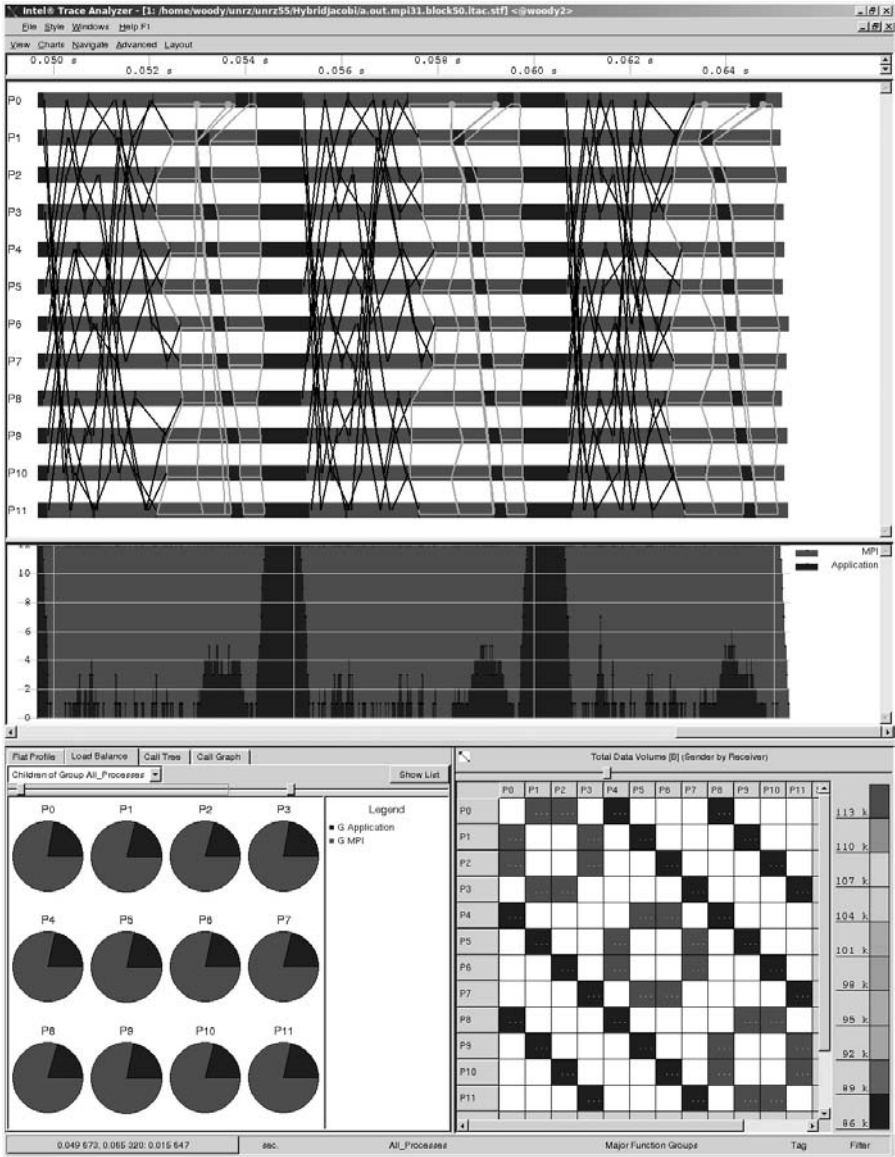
Intel® Trace Analyzer - [1: /home/woody/unrz/unrz55/HybridJacobi/a.out.mpi31.block50.itac.stf] <@woody2>

File Style Windows Help F1

View Charts Navigate Advanced Layout

0.050 s 0.052 s 0.054 s 0.056 s 0.058 s 0.060 s 0.062 s 0.064 s

P0
P1
P2
P3
P4
P5
P6
P7
P8
P9
P10
P11

10
8
6
4
2
0

MPI
Application

Flat Profile Load Balance Call Tree Call Graph

Children of Group All_Processes

Show List

P0 P1 P2 P3
P4 P5 P6 P7
P8 P9 P10 P11

Legend
G Application
G MPI

Total Data Volume [B] (Sender by Receiver)

| | P0 | P1 | P2 | P3 | P4 | P5 | P6 | P7 | P8 | P9 | P10 | P11 |
|---|---|---|---|---|---|---|---|---|---|---|---|---|
| P0 | | | | | | | | | | | | |
| P1 | | | | | | | | | | | | |
| P2 | | | | | | | | | | | | |
| P3 | | | | | | | | | | | | |
| P4 | | | | | | | | | | | | |
| P5 | | | | | | | | | | | | |
| P6 | | | | | | | | | | | | |
| P7 | | | | | | | | | | | | |
| P8 | | | | | | | | | | | | |
| P9 | | | | | | | | | | | | |
| P10 | | | | | | | | | | | | |
| P11 | | | | | | | | | | | | |

113 k
110 k
107 k
104 k
101 k
98 k
95 k
92 k
89 k
86 k

0.049 673; 0.065 320; 0.015 647 sec. All_Processes Major Function Groups Tag Filter